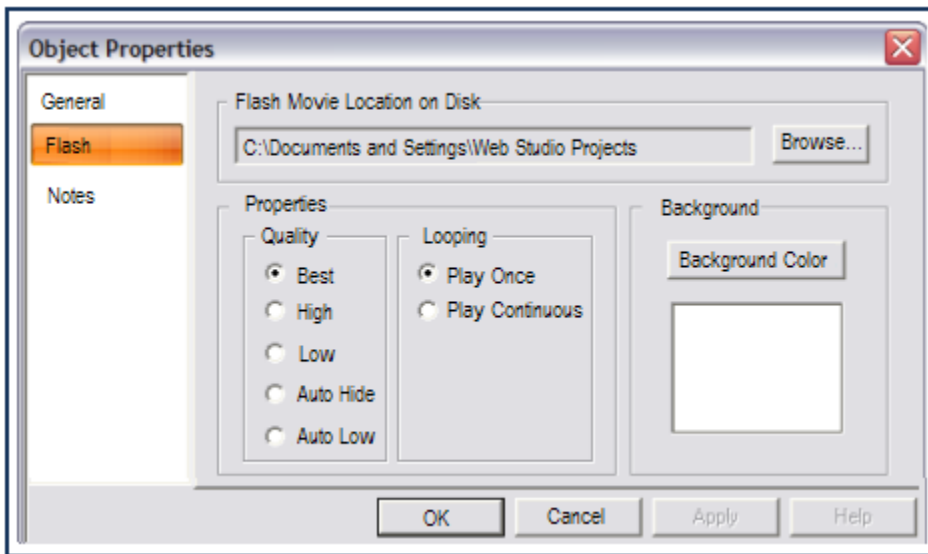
Object Properties

General
Flash
Notes

Flash Movie Location on Disk
C:\Documents and Settings\Web Studio Projects
Browse...

Properties
Quality
Best
High
Low
Auto Hide
Auto Low

Looping
Play Once
Play Continuous

Background
Background Color

OK
Cancel
Apply
Help